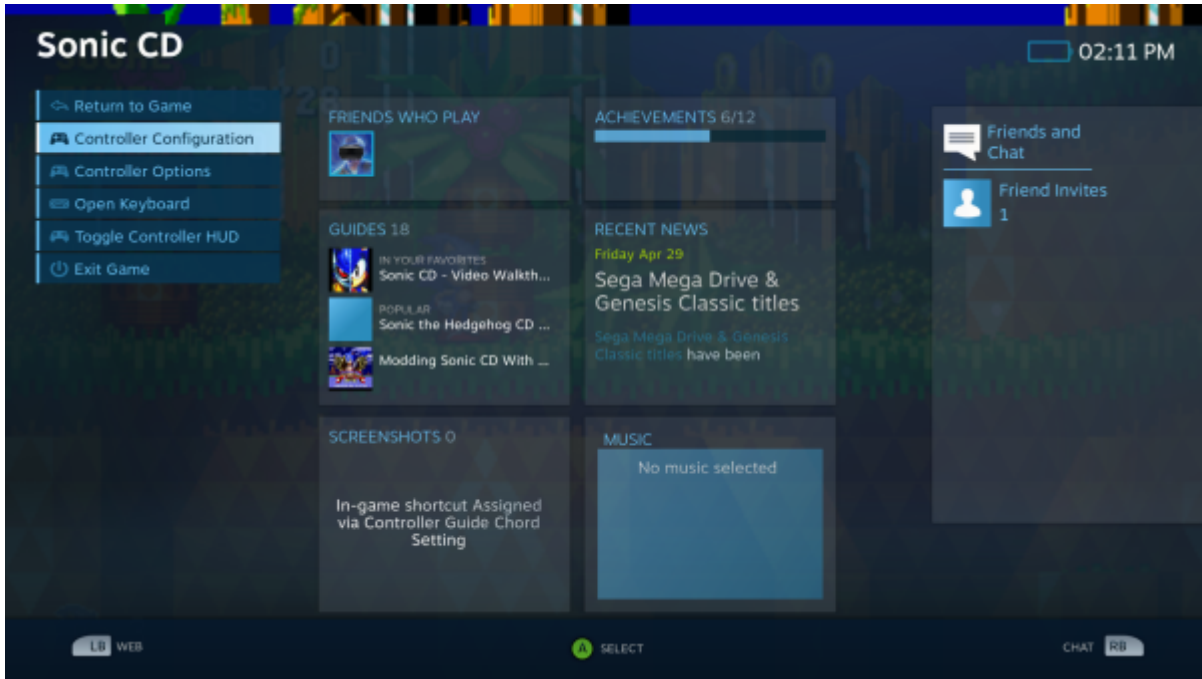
Sonic CD

02:11 PM

Return to Game
Controller Configuration
Controller Options
Open Keyboard
Toggle Controller HUD
Exit Game

FRIENDS WHO PLAY

ACHIEVEMENTS 6/12

Friends and Chat

Friend Invites
1

GUIDES 18
IN YOUR FAVORITES
Sonic CD - Video Walkth...
POPULAR
Sonic the Hedgehog CD ...
Modding Sonic CD With ...

RECENT NEWS
Friday Apr 29
Sega Mega Drive & Genesis Classic titles
Sega Mega Drive & Genesis Classic titles have been

SCREENSHOTS 0
In-game shortcut Assigned via Controller Guide Chord Setting

MUSIC
No music selected

LB WEB
A SELECT
CHAT RB